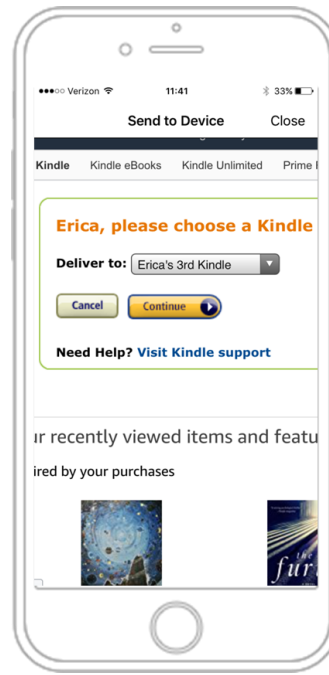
●●●○○ Verizon 11:41 33%

Send to Device Close

Kindle Kindle eBooks Kindle Unlimited Prime

Erica, please choose a Kindle

Deliver to: Erica's 3rd Kindle

Cancel Continue

Need Help? Visit Kindle support

ur recently viewed items and featu

ired by your purchases

fur